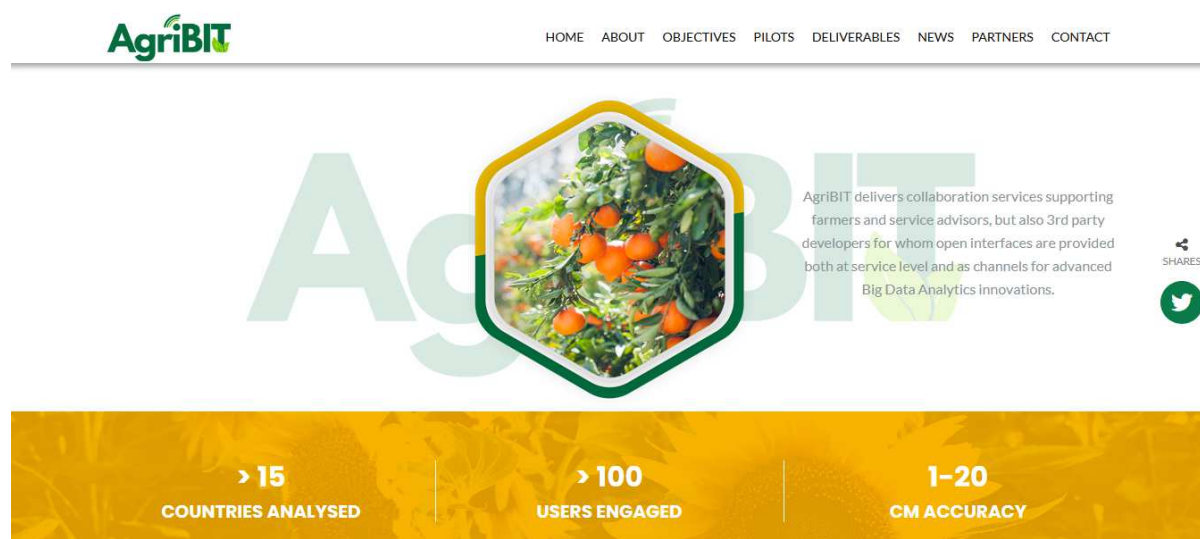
AgriBIT

HOME ABOUT OBJECTIVES PILOTS DELIVERABLES NEWS PARTNERS CONTACT

AgriBIT

AgriBIT delivers collaboration services supporting farmers and service advisors, but also 3rd party developers for whom open interfaces are provided both at service level and as channels for advanced Big Data Analytics innovations.

SHARES

> 15
COUNTRIES ANALYSED

> 100
USERS ENGAGED

1-20
CM ACCURACY